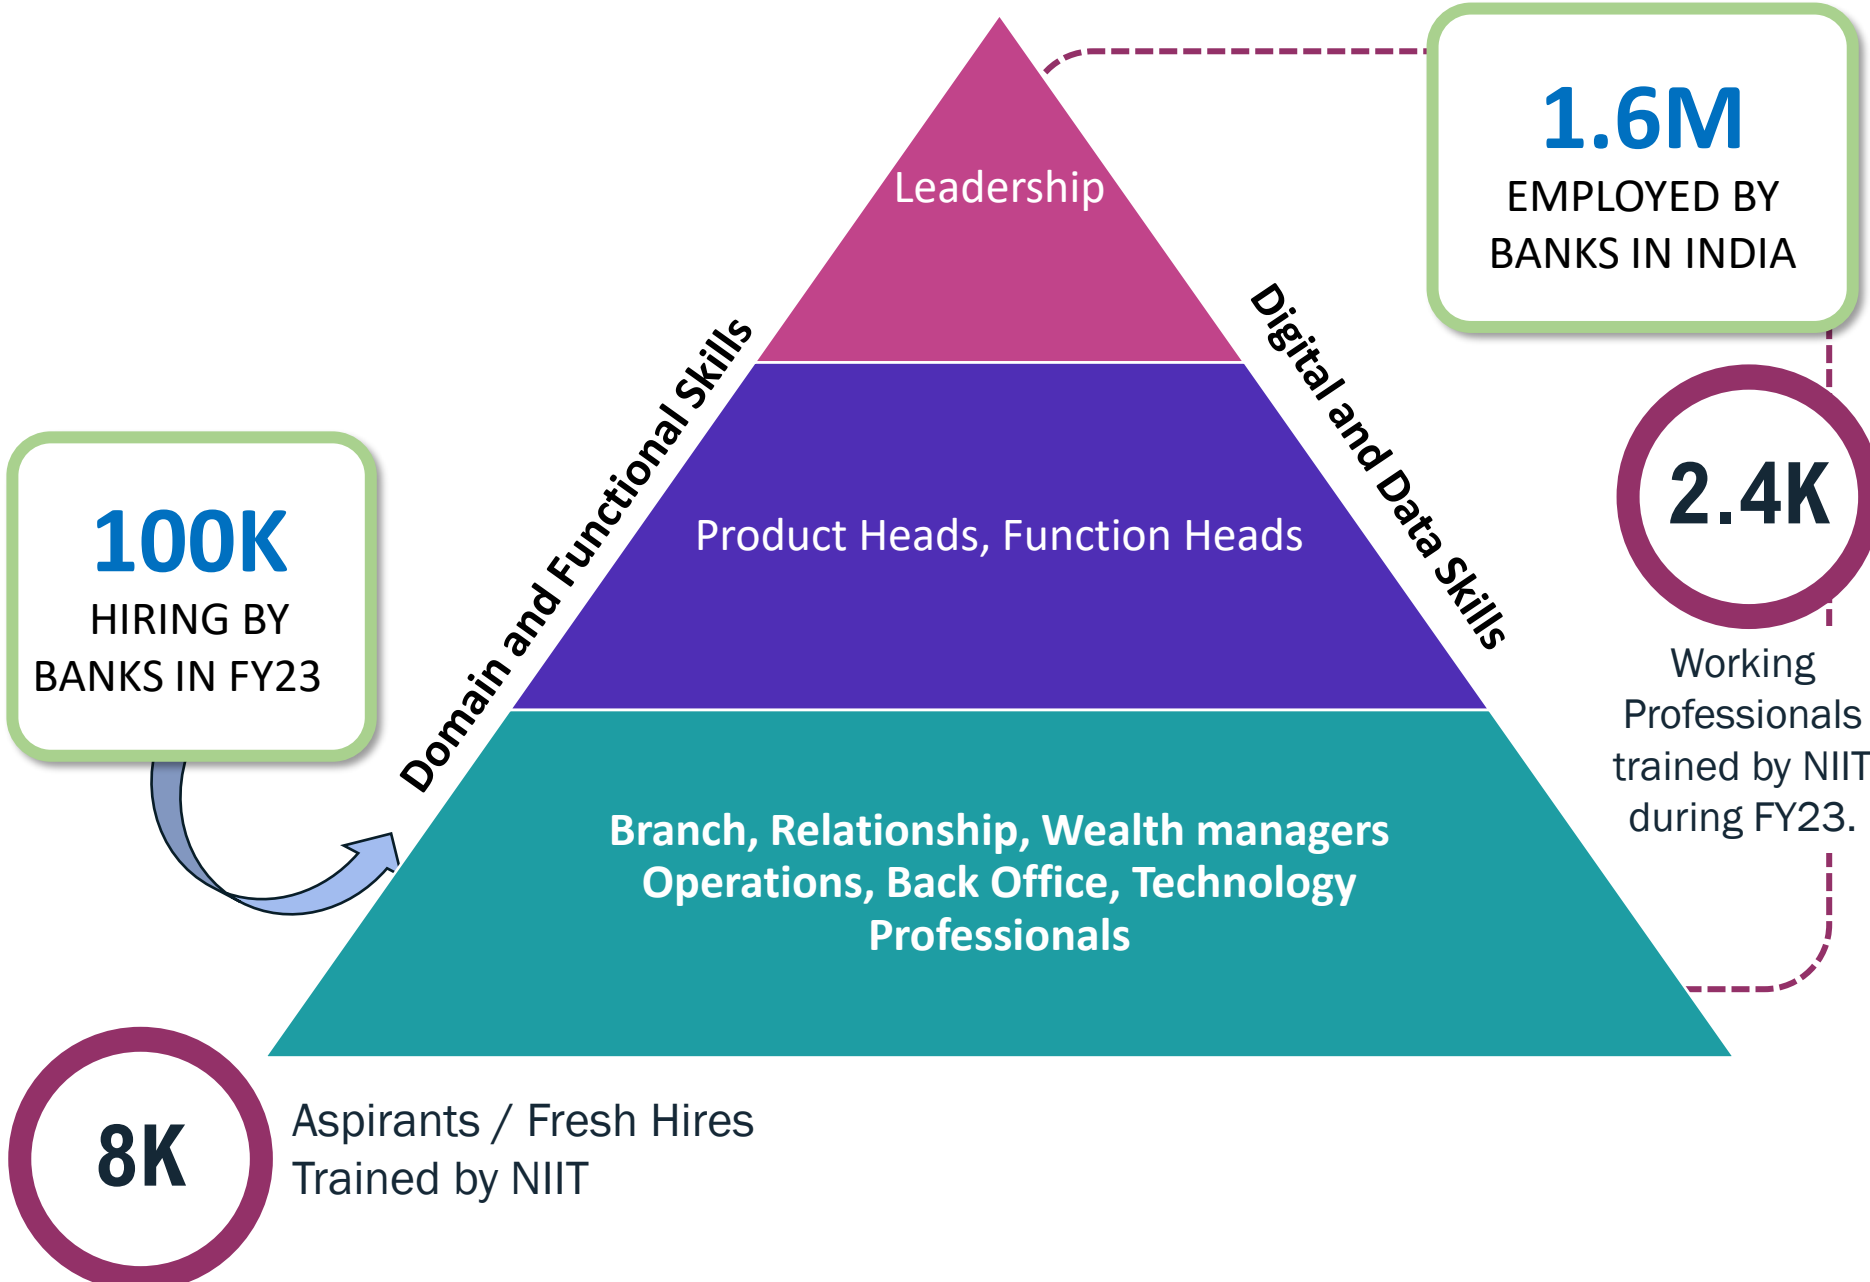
1.6M
EMPLOYED BY BANKS IN INDIA

Leadership

Product Heads, Function Heads

Branch, Relationship, Wealth managers Operations, Back Office, Technology Professionals

Domain and Functional Skills

Digital and Data Skills

100K
HIRING BY BANKS IN FY23

2.4K
Working Professionals trained by NIIT during FY23.

8K
Aspirants / Fresh Hires Trained by NIIT